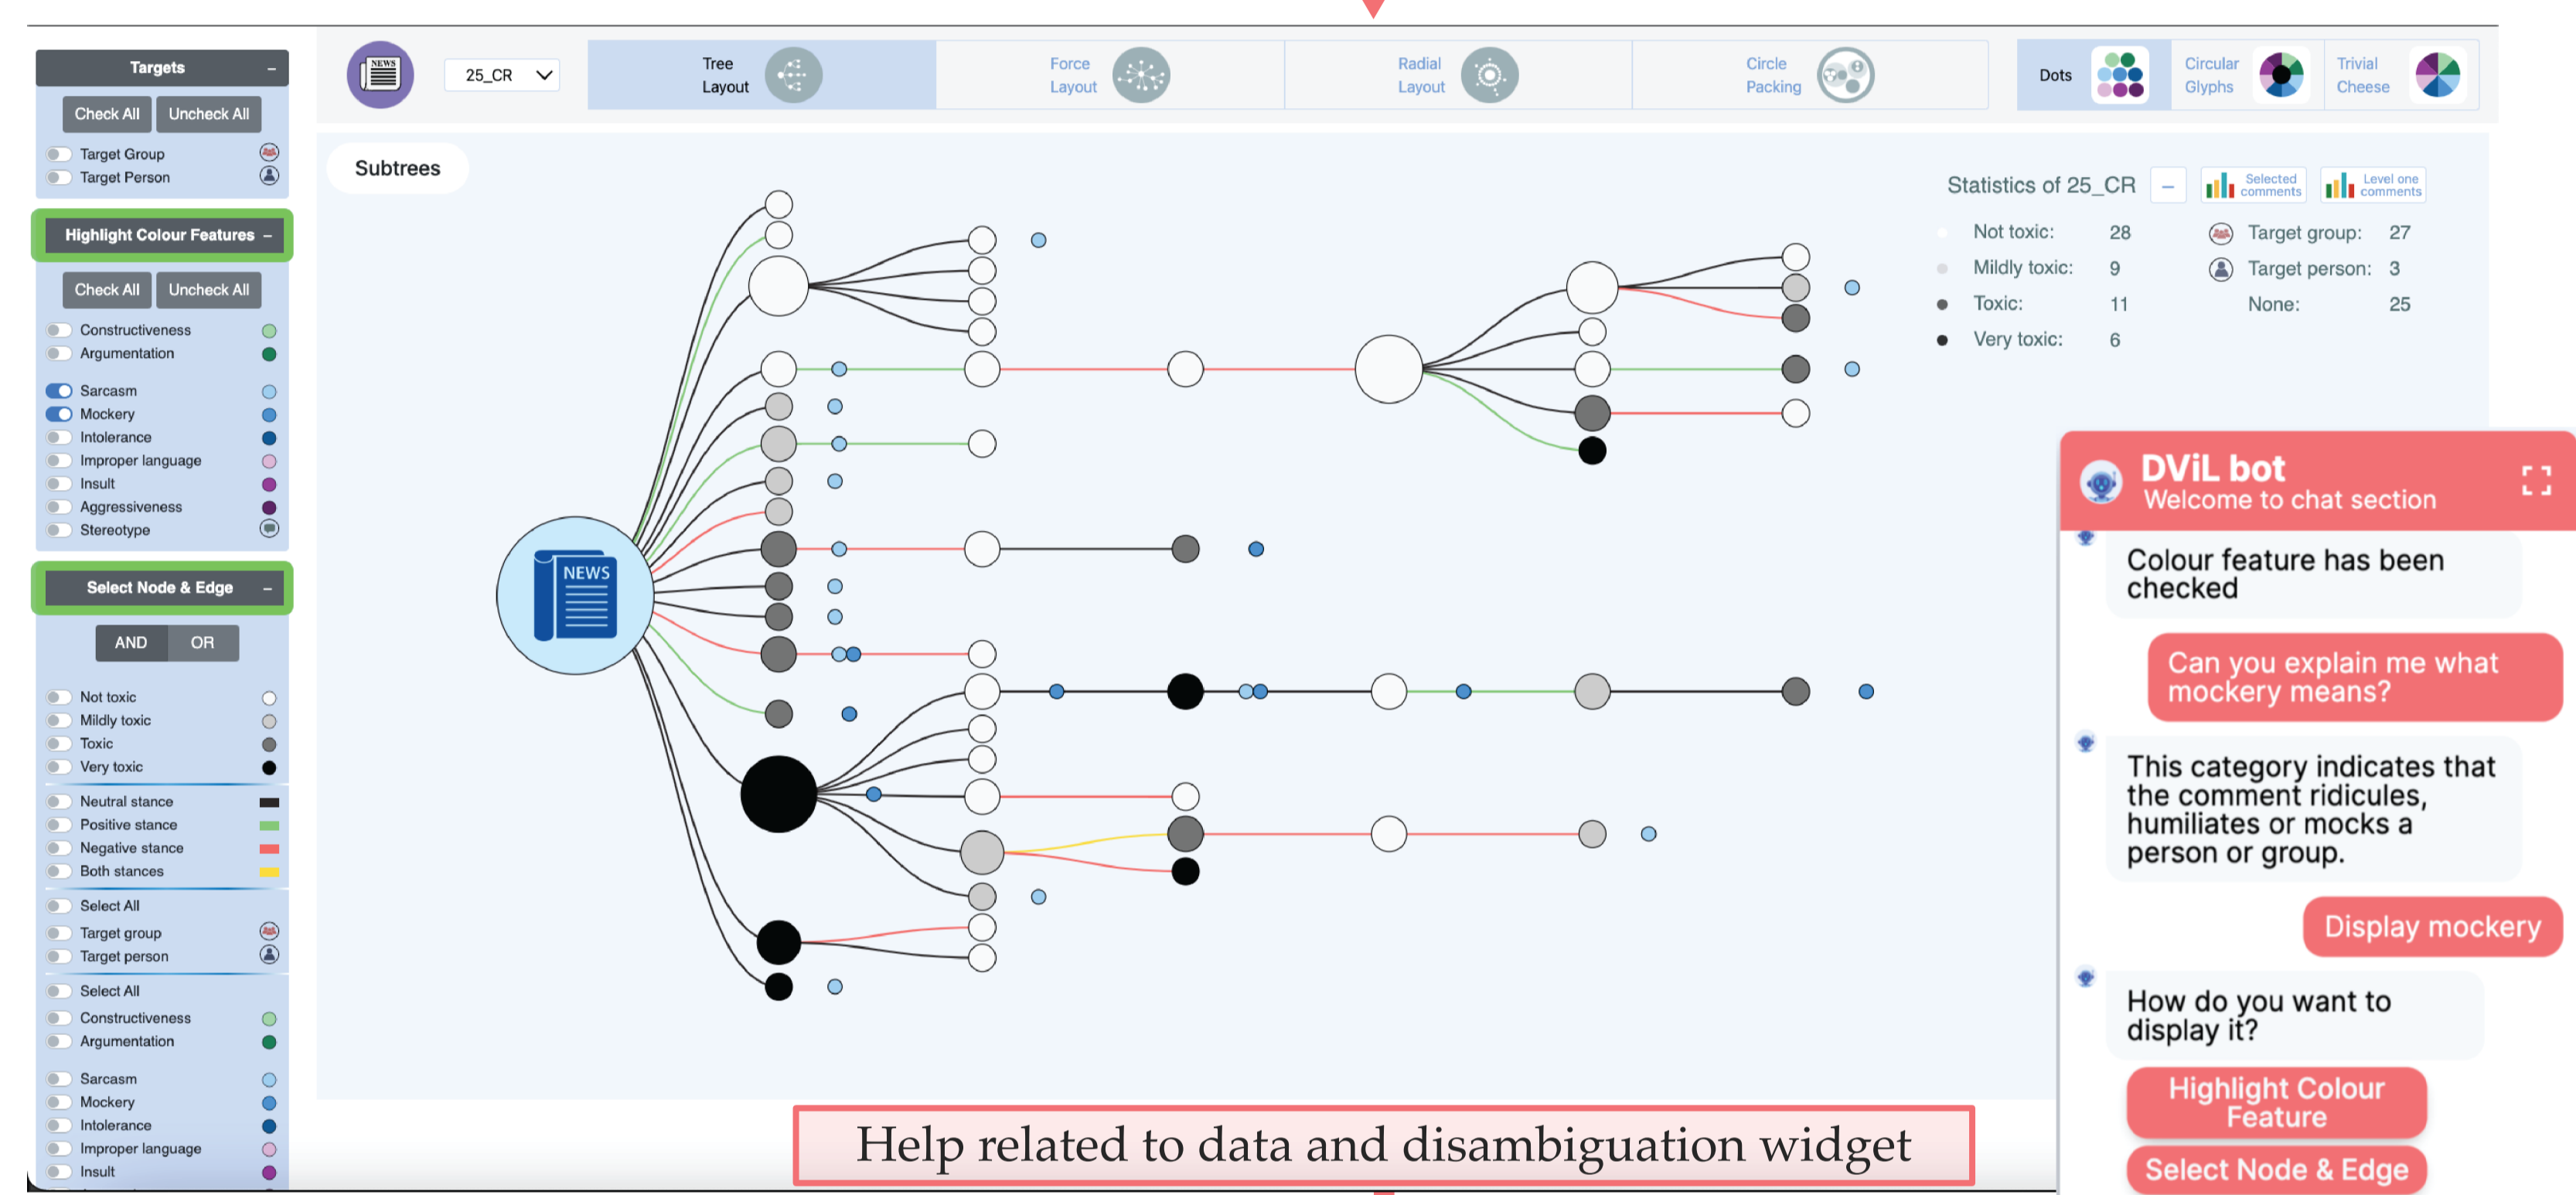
Targets –
Check All
Uncheck All
Target Group
Target Person

Highlight Colour Features –
Check All
Uncheck All
Constructiveness
Argumentation
Sarcasm
Mockery
Intolerance
Improper language
Insult
Aggressiveness
Stereotype

Select Node & Edge –
AND
OR
Not toxic
Mildly toxic
Toxic
Very toxic
Neutral stance
Positive stance
Negative stance
Both stances
Select All
Target group
Target person
Select All
Constructiveness
Argumentation
Sarcasm
Mockery
Intolerance
Improper language
Insult

25_CR
Tree Layout
Force Layout
Radial Layout
Circle Packing
Dots
Circular Glyphs
Trivial Cheese

Subtrees

NEWS

Statistics of 25_CR –
Selected comments
Level one comments

| Not toxic: | 28 | Target group: | 27 |
|---|---|---|---|
| Mildly toxic: | 9 | Target person: | 3 |
| Toxic: | 11 | None: | 25 |
| Very toxic: | 6 | | |

DViL bot
Welcome to chat section

Colour feature has been checked

Can you explain me what mockery means?

This category indicates that the comment ridicules, humiliates or mocks a person or group.

Display mockery

How do you want to display it?

Highlight Colour Feature
Select Node & Edge

Help related to data and disambiguation widget